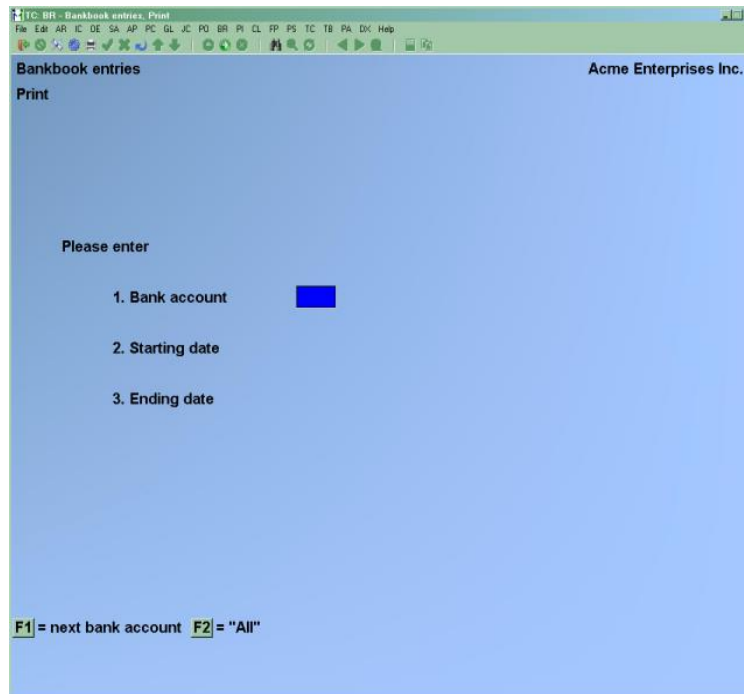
TC: BR - Bankbook entries, Print
File Edit AR IC OE SA AP PC GL JC PO BR PI CL FP PS TC TB PA DX Help

Bankbook entries
Acme Enterprises Inc.
Print

Please enter

1. Bank account

2. Starting date

3. Ending date

F1 = next bank account F2 = "All"